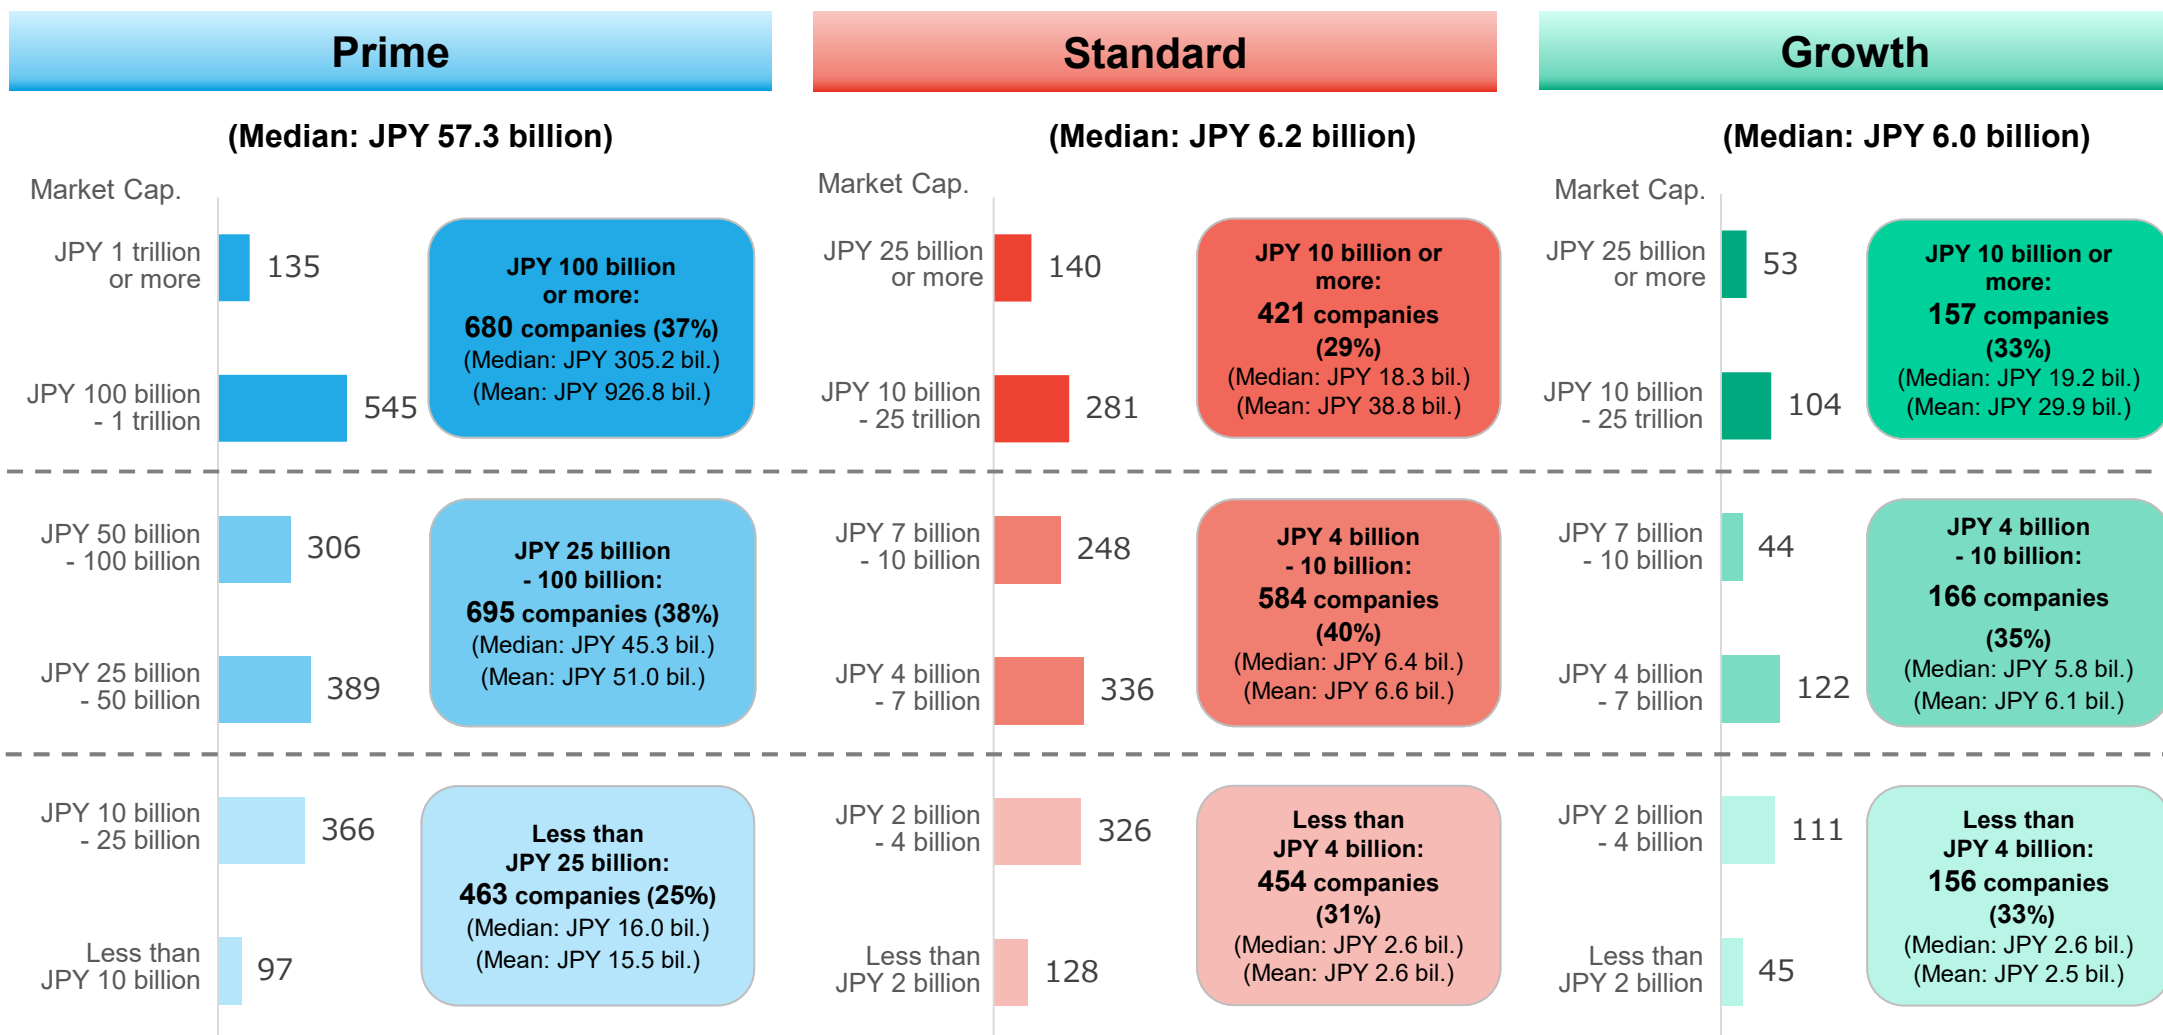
Prime

(Median: JPY 57.3 billion)

Market Cap.

JPY 1 trillion or more 135

JPY 100 billion - 1 trillion 545

JPY 100 billion or more: 680 companies (37%) (Median: JPY 305.2 bil.) (Mean: JPY 926.8 bil.)

JPY 50 billion - 100 billion 306

JPY 25 billion - 50 billion 389

JPY 25 billion - 100 billion: 695 companies (38%) (Median: JPY 45.3 bil.) (Mean: JPY 51.0 bil.)

JPY 10 billion - 25 billion 366

Less than JPY 10 billion 97

Less than JPY 25 billion: 463 companies (25%) (Median: JPY 16.0 bil.) (Mean: JPY 15.5 bil.)

Standard

(Median: JPY 6.2 billion)

Market Cap.

JPY 25 billion or more 140

JPY 10 billion - 25 trillion 281

JPY 10 billion or more: 421 companies (29%) (Median: JPY 18.3 bil.) (Mean: JPY 38.8 bil.)

JPY 7 billion - 10 billion 248

JPY 4 billion - 7 billion 336

JPY 4 billion - 10 billion: 584 companies (40%) (Median: JPY 6.4 bil.) (Mean: JPY 6.6 bil.)

JPY 2 billion - 4 billion 326

Less than JPY 2 billion 128

Less than JPY 4 billion: 454 companies (31%) (Median: JPY 2.6 bil.) (Mean: JPY 2.6 bil.)

Growth

(Median: JPY 6.0 billion)

Market Cap.

JPY 25 billion or more 53

JPY 10 billion - 25 trillion 104

JPY 10 billion or more: 157 companies (33%) (Median: JPY 19.2 bil.) (Mean: JPY 29.9 bil.)

JPY 7 billion - 10 billion 44

JPY 4 billion - 7 billion 122

JPY 4 billion - 10 billion: 166 companies (35%) (Median: JPY 5.8 bil.) (Mean: JPY 6.1 bil.)

JPY 2 billion - 4 billion 111

Less than JPY 2 billion 45

Less than JPY 4 billion: 156 companies (33%) (Median: JPY 2.6 bil.) (Mean: JPY 2.5 bil.)